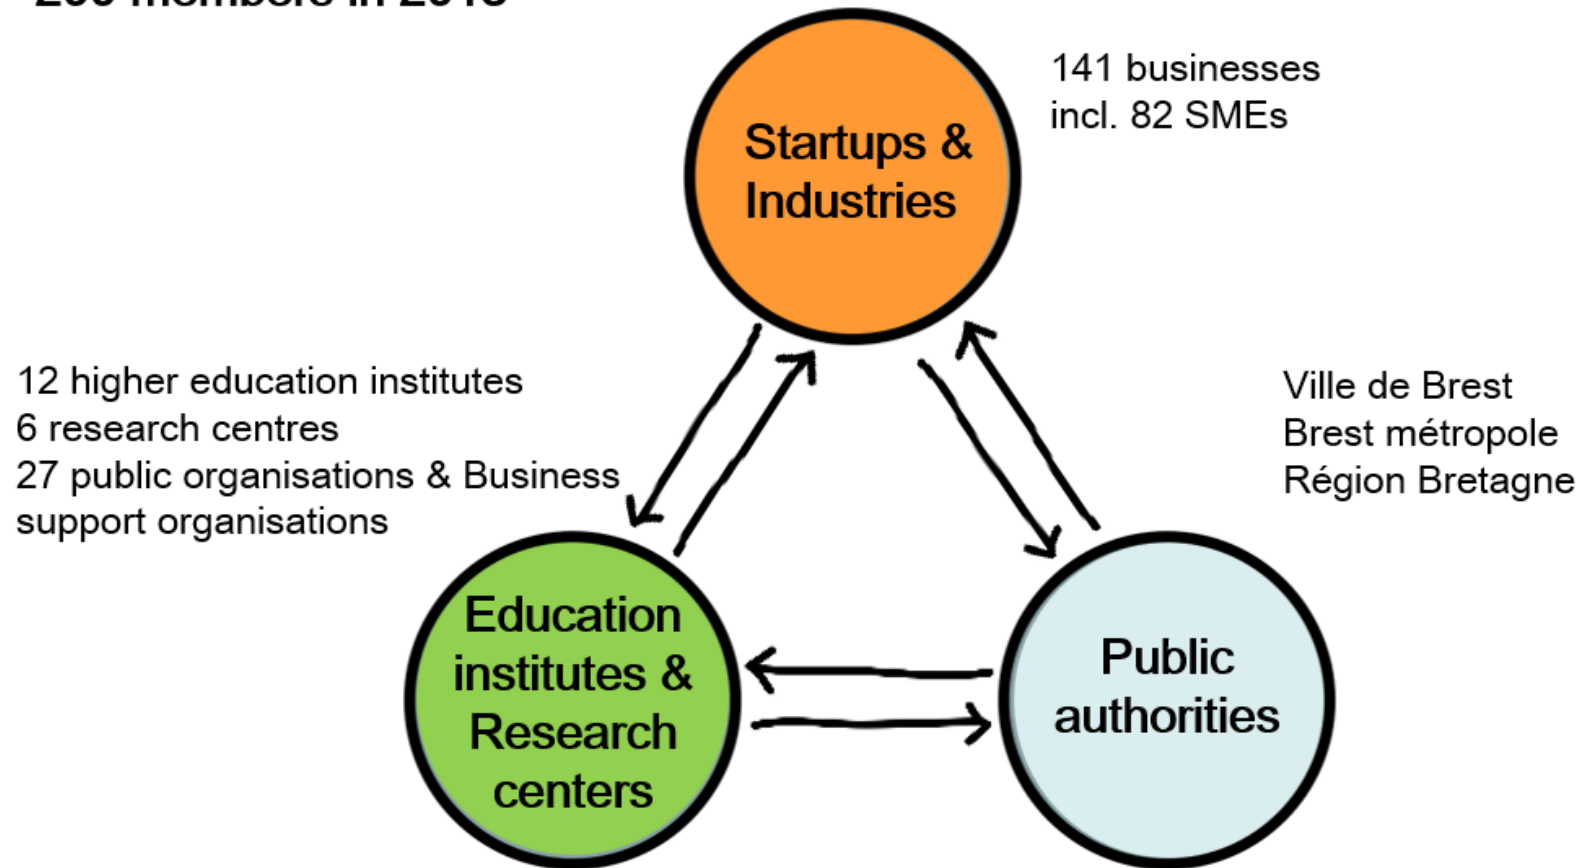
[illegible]

Startups & Industries

141 businesses
incl. 82 SMEs

12 higher education institutes
6 research centres
27 public organisations & Business support organisations

Ville de Brest
Brest métropole
Région Bretagne

Education institutes & Research centers

Public authorities